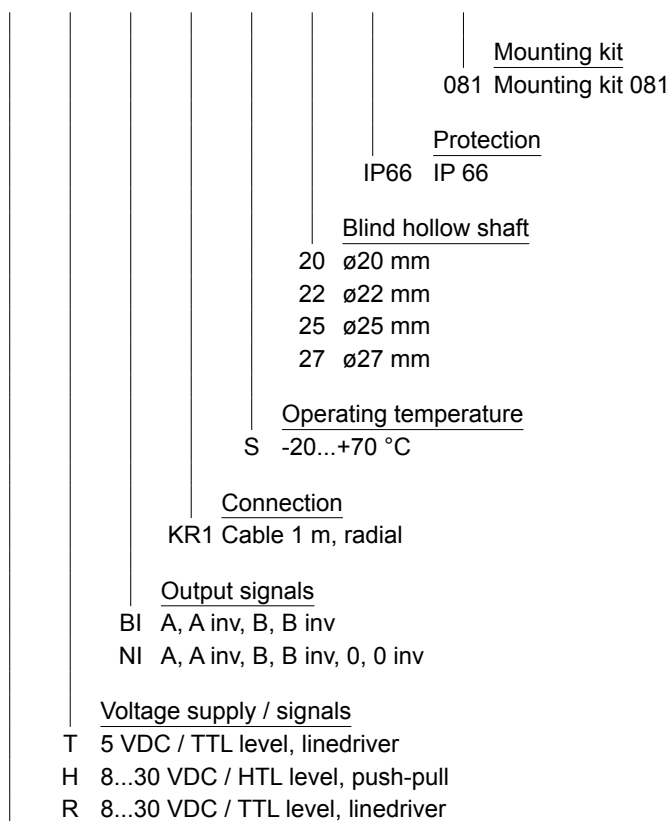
Mounting kit
081 Mounting kit 081

Protection
IP66 IP 66

Blind hollow shaft
20 ø20 mm
22 ø22 mm
25 ø25 mm
27 ø27 mm

Operating temperature
S -20...+70 °C

Connection
KR1 Cable 1 m, radial

Output signals
BI A, A inv, B, B inv
NI A, A inv, B, B inv, 0, 0 inv

Voltage supply / signals
T 5 VDC / TTL level, linedriver
H 8...30 VDC / HTL level, push-pull
R 8...30 VDC / TTL level, linedriver